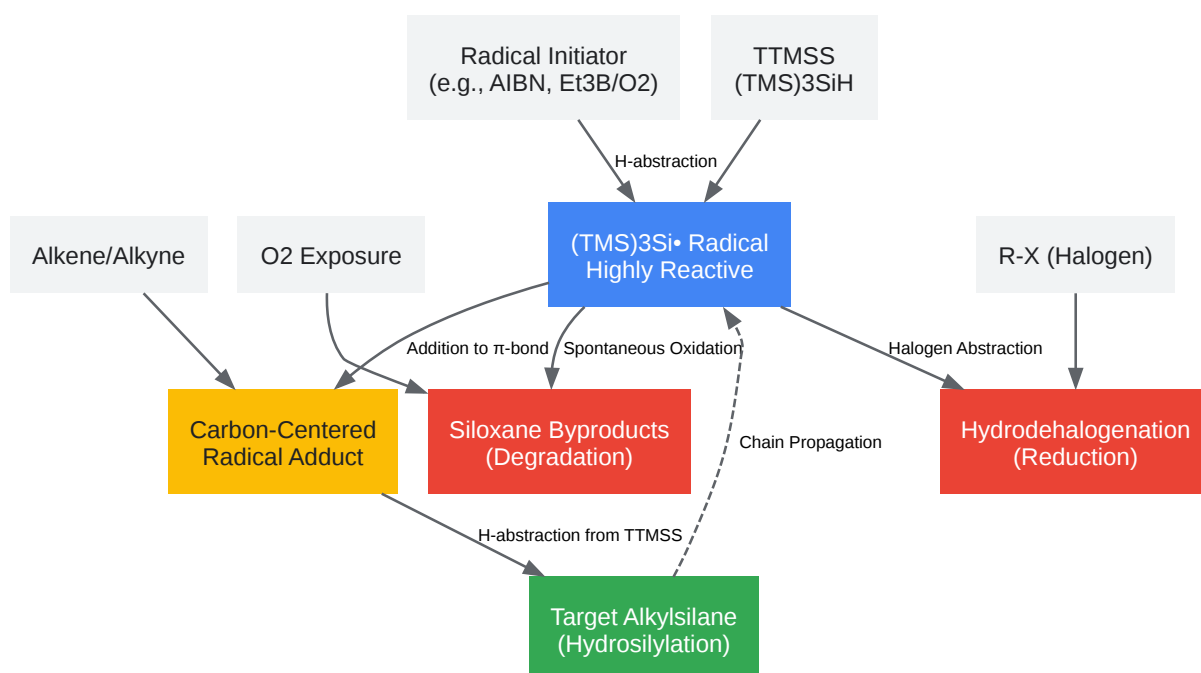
Radical Initiator
(e.g., AIBN, Et3B/O2)

TTMSS
(TMS)3SiH

H-abstraction

(TMS)3Si• Radical
Highly Reactive

Alkene/Alkyne

O2 Exposure

R-X (Halogen)

Addition to π-bond

Spontaneous Oxidation

Halogen Abstraction

Carbon-Centered
Radical Adduct

Siloxane Byproducts
(Degradation)

Chain Propagation

Hydrodehalogenation
(Reduction)

H-abstraction from TTMSS

Target Alkylsilane
(Hydrosilylation)